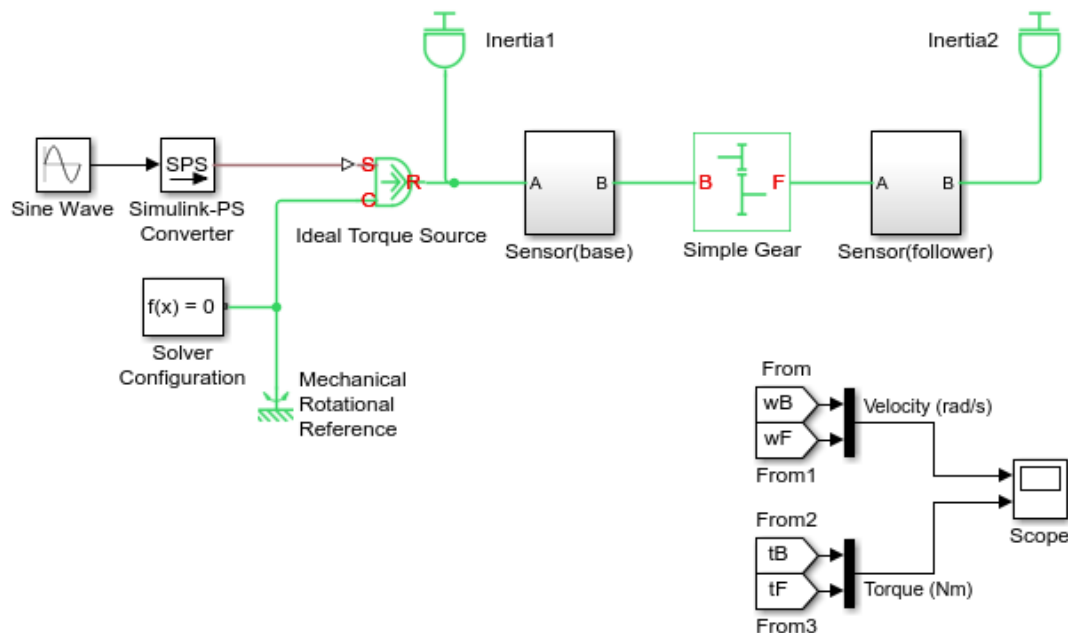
Inertia1

Inertia2

SPS

S

C

R

A

B

B

F

A

B

Sine Wave

Simulink-PS Converter

Ideal Torque Source

Sensor(base)

Simple Gear

Sensor(follower)

f(x) = 0

Solver Configuration

Mechanical Rotational Reference

From

wB

wF

From1

Velocity (rad/s)

Scope

From2

tB

tF

Torque (Nm)

From3